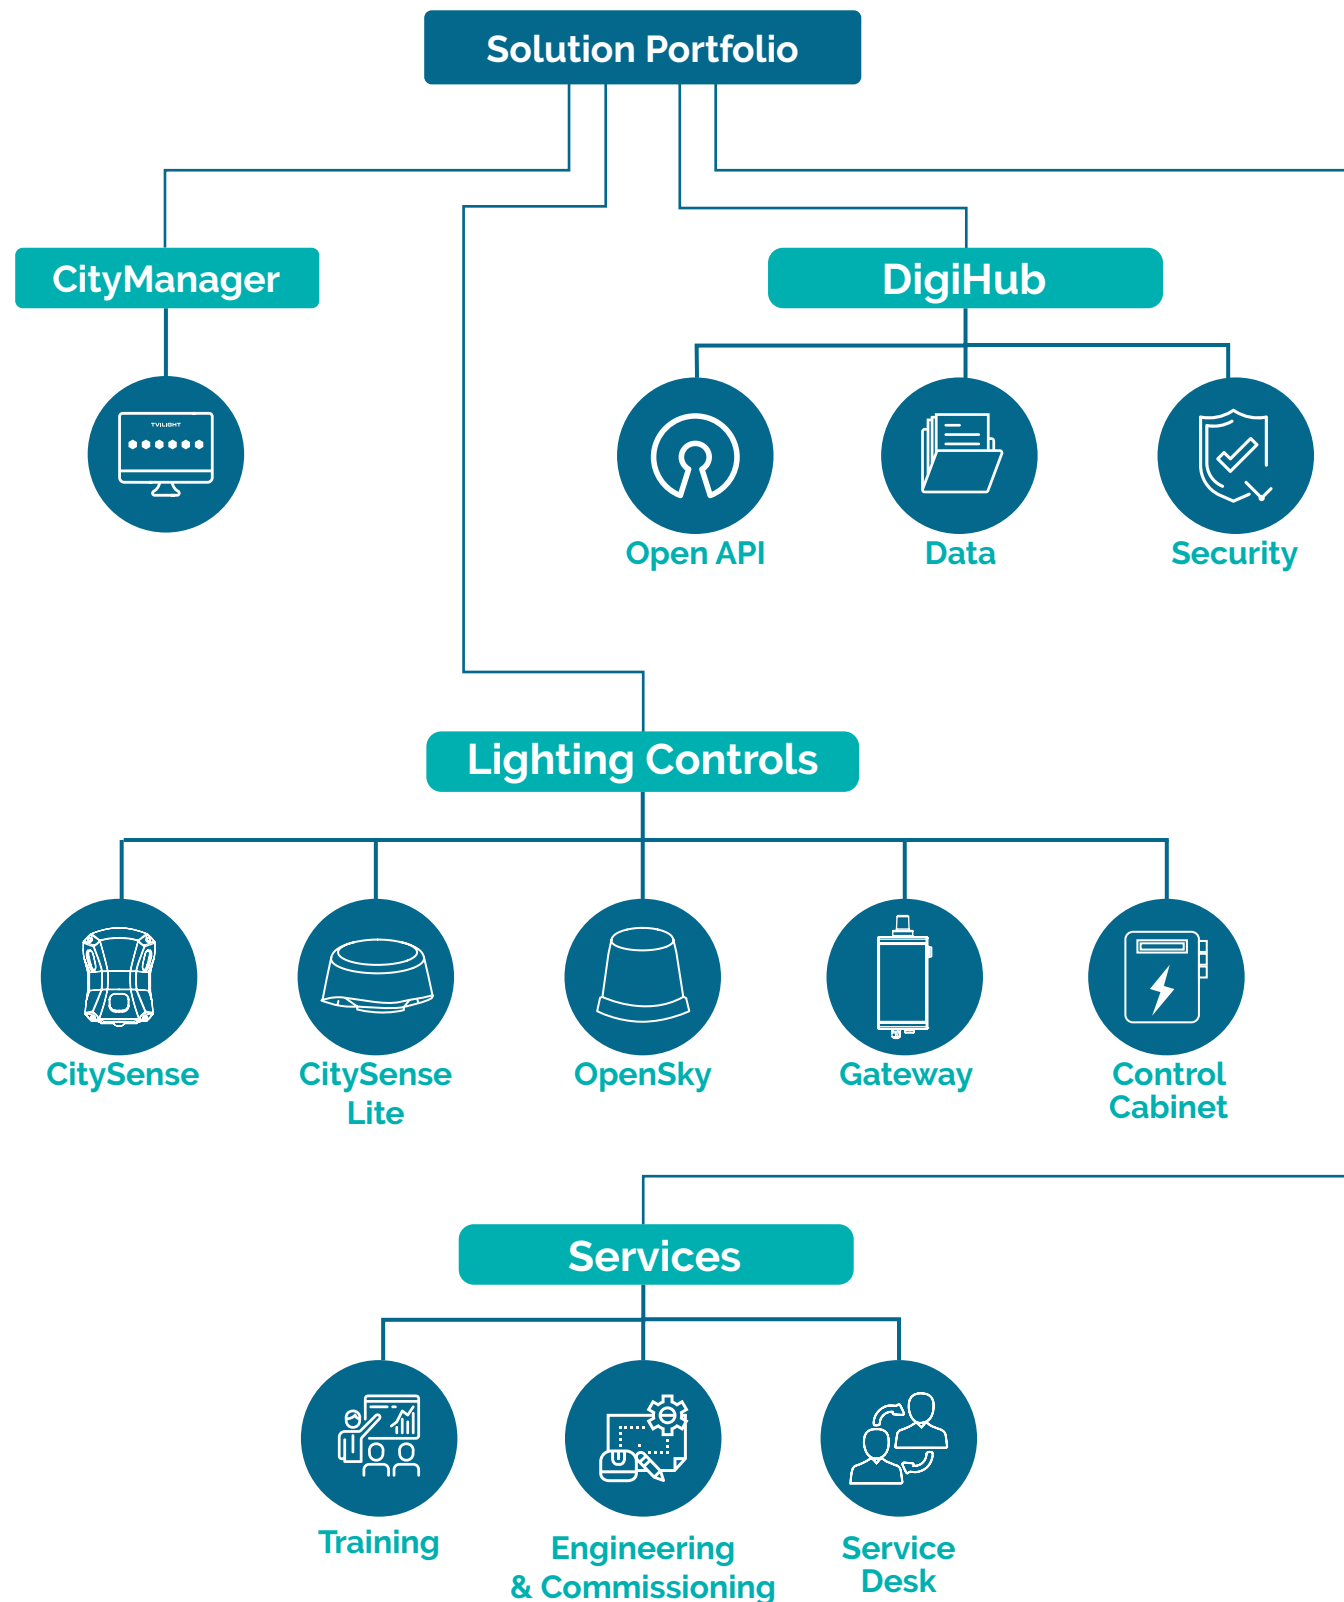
Solution Portfolio

CityManager

TVILIGHT

DigiHub

Open API

Data

Security

Lighting Controls

CitySense

CitySense Lite

OpenSky

Gateway

Control Cabinet

Services

Training

Engineering & Commissioning

Service Desk